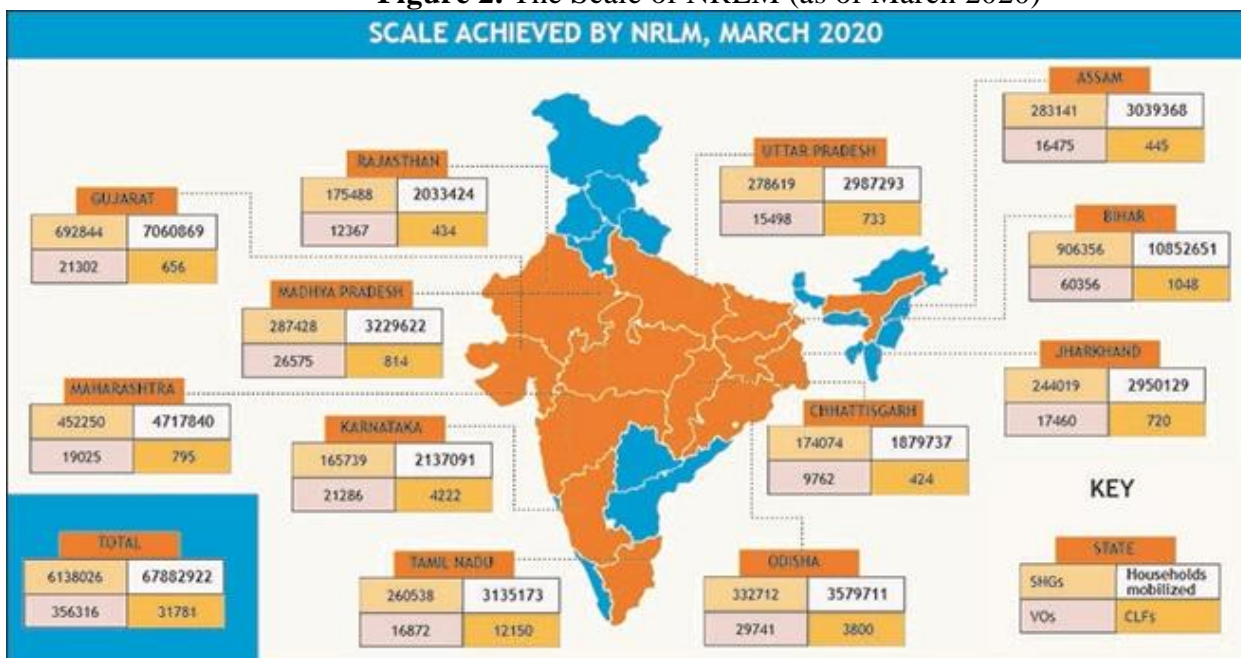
Figure 2: The Scale of NRLM (as of March 2020)

SCALE ACHIEVED BY NRLM, MARCH 2020

GUJARAT
| 692844 | 7060869 |
|---|---|
| 21302 | 656 |

RAJASTHAN
| 175488 | 2033424 |
|---|---|
| 12367 | 434 |

MADHYA PRADESH
| 287428 | 3229622 |
|---|---|
| 26575 | 814 |

MAHARASHTRA
| 452250 | 4717840 |
|---|---|
| 19025 | 795 |

KARNATAKA
| 165739 | 2137091 |
|---|---|
| 21286 | 4222 |

TOTAL
| 6138026 | 67882922 |
|---|---|
| 356316 | 31781 |

TAMIL NADU
| 260538 | 3135173 |
|---|---|
| 16872 | 12150 |

UTTAR PRADESH
| 278619 | 2987293 |
|---|---|
| 15498 | 733 |

ODISHA
| 332712 | 3579711 |
|---|---|
| 29741 | 3800 |

CHHATTISGARH
| 174074 | 1879737 |
|---|---|
| 9762 | 424 |

ASSAM
| 283141 | 3039368 |
|---|---|
| 16475 | 445 |

BIHAR
| 906356 | 10852651 |
|---|---|
| 60356 | 1048 |

JHARKHAND
| 244019 | 2950129 |
|---|---|
| 17460 | 720 |

KEY

STATE
| SHGs | Households mobilized |
|---|---|
| VOs | CLFs |